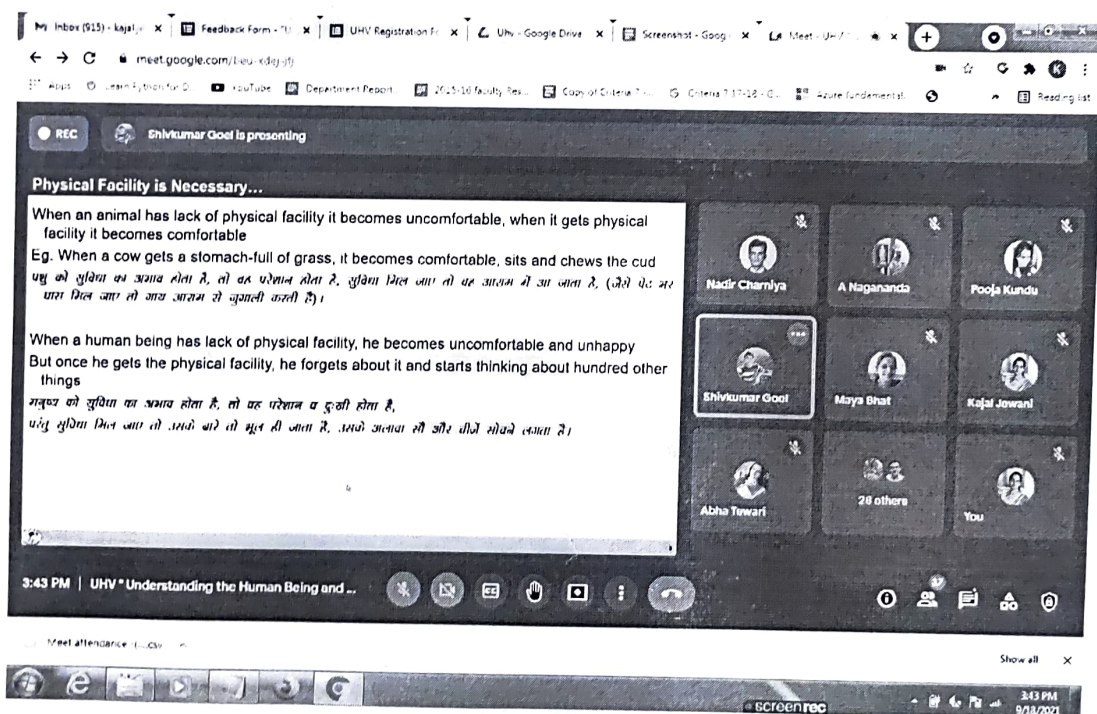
Inbox (915) - kajal | Feedback Form - | UHV Registration F | Uhv - Google Drive | Screenshot - Googl | Meet - UHV

meet.google.com/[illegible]

Apps | Learn Python for D | YouTube | Department Report | 2015-16 faculty Res | Copy of Criteria 7 | Criteria 7.17-18 - G | Azure fundamental | Reading list

REC

Shivkumar Goel is presenting

Physical Facility is Necessary...

When an animal has lack of physical facility it becomes uncomfortable, when it gets physical facility it becomes comfortable

Eg. When a cow gets a stomach-full of grass, it becomes comfortable, sits and chews the cud

पशु को सुविधा का अभाव होता है, तो वह परेशान होता है, सुविधा मिल जाए तो वह आराम में आ जाता है, (जैसे पेट भर घास मिल जाए तो गाय आराम से जुगाली करती है)।

When a human being has lack of physical facility, he becomes uncomfortable and unhappy

But once he gets the physical facility, he forgets about it and starts thinking about hundred other things

मनुष्य को सुविधा का अभाव होता है, तो वह परेशान व दुःखी होता है,

परंतु सुविधा मिल जाए तो उसके बारे तो भूल ही जाता है, उसके अलावा सौ और चीजें सोचने लगता है।

Nadir Charniya

A Nagananda

Pooja Kundu

Shivkumar Goel

Maya Bhat

Kajal Jowani

Abha Tewari

28 others

You

3:43 PM | UHV "Understanding the Human Being and ...

Meet attendance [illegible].csv

Show all

screenrec

3:43 PM
9/18/2021